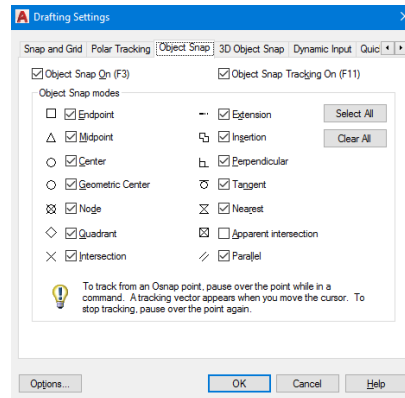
Drafting Settings

Snap and Grid | Polar Tracking | Object Snap | 3D Object Snap | Dynamic Input | Quic

Object Snap On (F3)
Object Snap Tracking On (F11)

Object Snap modes

Endpoint
Midpoint
Center
Geometric Center
Node
Quadrant
Intersection
Extension
Insertion
Perpendicular
Tangent
Nearest
Apparent intersection
Parallel

Select All
Clear All

To track from an Osnap point, pause over the point while in a command. A tracking vector appears when you move the cursor. To stop tracking, pause over the point again.

Options...
OK
Cancel
Help